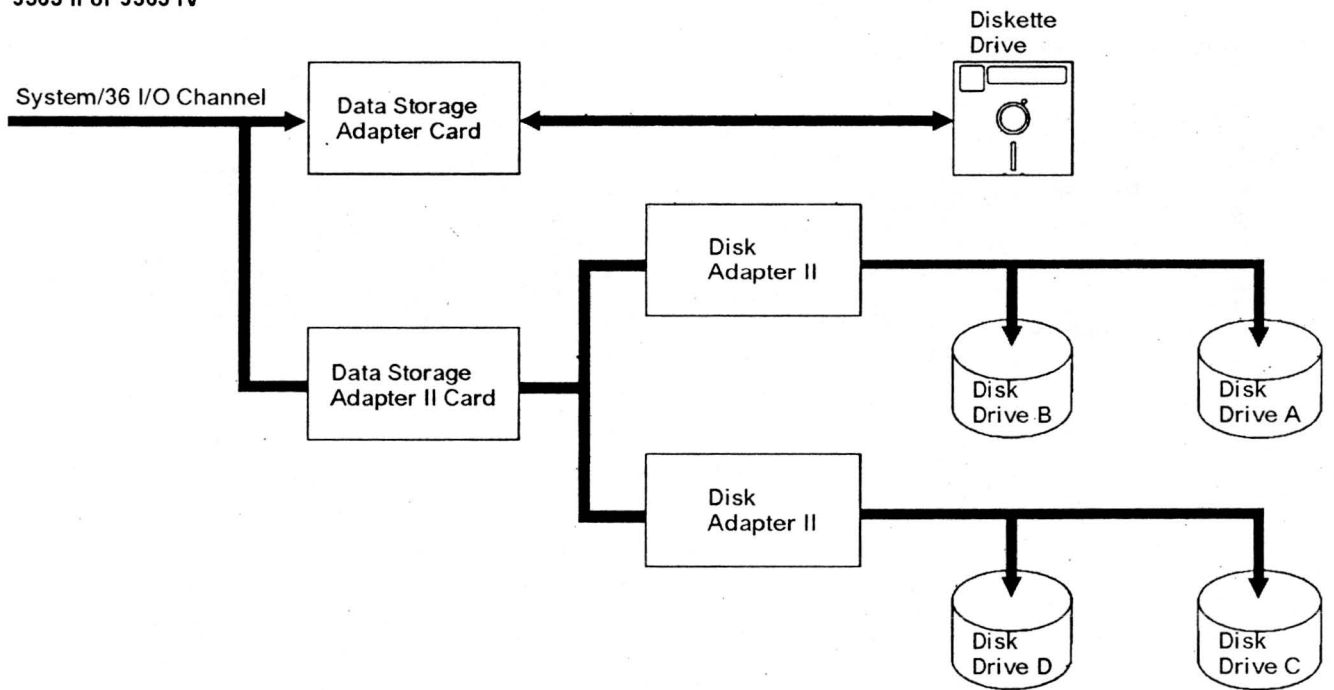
5363 II or 5363 IV

Diskette Drive

System/36 I/O Channel

Data Storage Adapter Card

Disk Adapter II

Data Storage Adapter II Card

Disk Drive B

Disk Drive A

Disk Adapter II

Disk Drive D

Disk Drive C